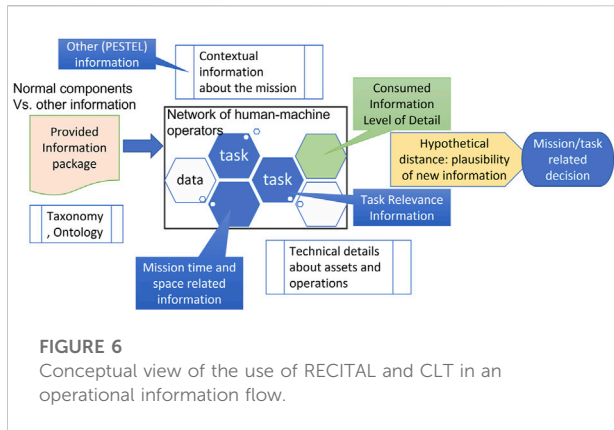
Other (PESTEL) information

Contextual information about the mission

Normal components Vs. other information

Consumed Information Level of Detail

Network of human-machine operators

Provided Information package

task

data

task

Hypothetical distance: plausibility of new information

Mission/task related decision

Task Relevance Information

Taxonomy , Ontology

Technical details about assets and operations

Mission time and space related information

FIGURE 6

Conceptual view of the use of RECITAL and CLT in an operational information flow.